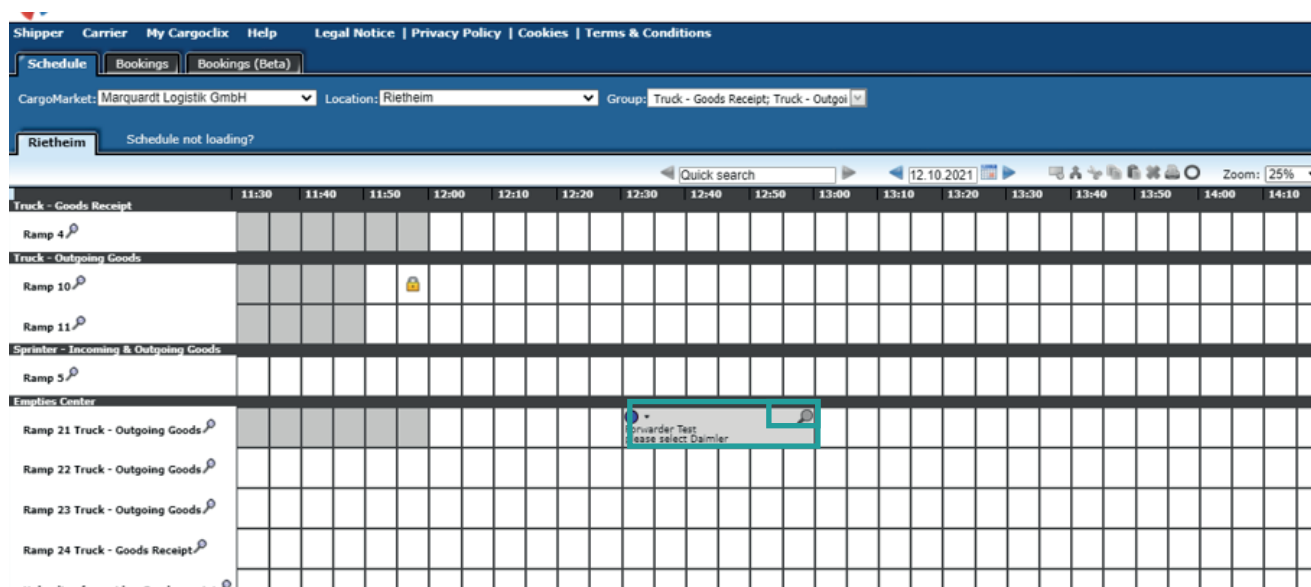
Shipper Carrier My Cargoclix Help Legal Notice | Privacy Policy | Cookies | Terms & Conditions

Schedule Bookings Bookings (Beta)

CargoMarket: Marquardt Logistik GmbH Location: Rietheim Group: Truck - Goods Receipt; Truck - Outgoi

Rietheim Schedule not loading?

Quick search 12.10.2021 Zoom: 25%

| | 11:30 | 11:40 | 11:50 | 12:00 | 12:10 | 12:20 | 12:30 | 12:40 | 12:50 | 13:00 | 13:10 | 13:20 | 13:30 | 13:40 | 13:50 | 14:00 | 14:10 |
|---|---|---|---|---|---|---|---|---|---|---|---|---|---|---|---|---|---|
| Truck - Goods Receipt | | | | | | | | | | | | | | | | | |
| Ramp 4 | | | | | | | | | | | | | | | | | |
| Truck - Outgoing Goods | | | | | | | | | | | | | | | | | |
| Ramp 10 | | | | | | | | | | | | | | | | | |
| Ramp 11 | | | | | | | | | | | | | | | | | |
| Sprinter - Incoming & Outgoing Goods | | | | | | | | | | | | | | | | | |
| Ramp 5 | | | | | | | | | | | | | | | | | |
| Empties Center | | | | | | | | | | | | | | | | | |
| Ramp 21 Truck - Outgoing Goods | | | | | | | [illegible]orwarder Test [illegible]lease select Daimler | | | | | | | | | | |
| Ramp 22 Truck - Outgoing Goods | | | | | | | | | | | | | | | | | |
| Ramp 23 Truck - Outgoing Goods | | | | | | | | | | | | | | | | | |
| Ramp 24 Truck - Goods Receipt | | | | | | | | | | | | | | | | | |